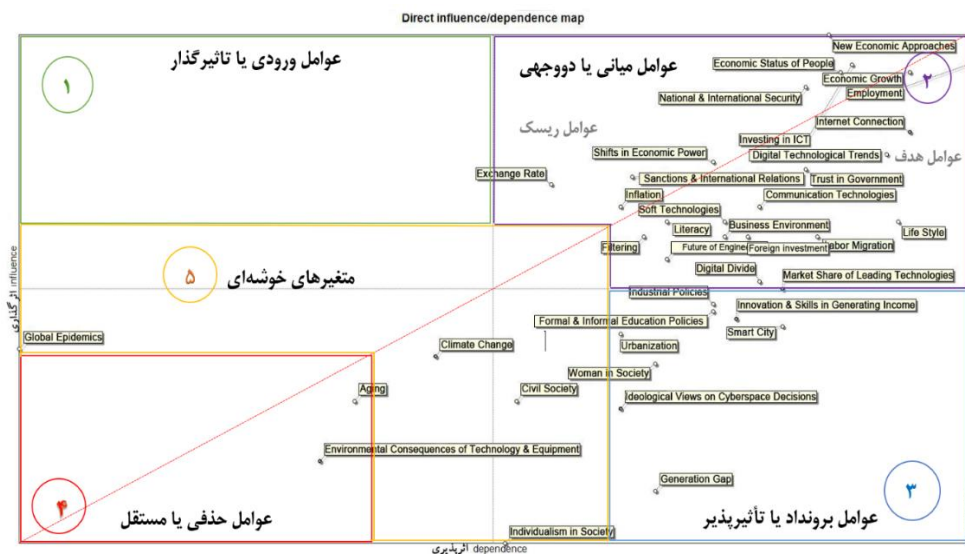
Direct influence/dependence map

۱
عوامل ورودی یا تاثیرگذار

عوامل میانی یا دووجهی
۲
عوامل ریسک
عوامل هدف

New Economic Approaches
Economic Status of People
Economic Growth
Employment
National & International Security
Internet Connection
Investing in ICT
Shifts in Economic Power
Digital Technological Trends
Exchange Rate
Sanctions & International Relations
Trust in Government
Inflation
Communication Technologies
Soft Technologies
Business Environment
Literacy
Life Style
Filtering
Future of Engine
Foreign investment
Labor Migration
Digital Divide
Market Share of Leading Technologies

۵
متغیرهای خوشه‌ای

Industrial Policies
Innovation & Skills in Generating Income
Formal & Informal Education Policies
Smart City
Global Epidemics
Urbanization
Climate Change
Woman in Society
Aging
Civil Society
Ideological Views on Cyberspace Decisions
Environmental Consequences of Technology & Equipment
Generation Gap

۴
عوامل حذفی یا مستقل

۳
عوامل برونداد یا تأثیرپذیر

Individualism in Society

اثرگذاری influence
اثرپذیری dependence